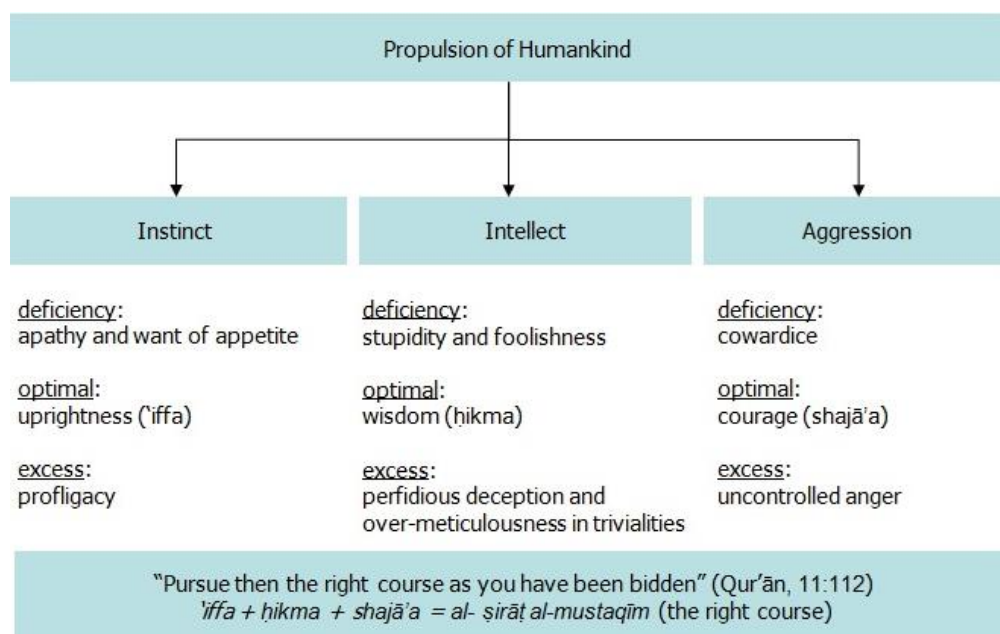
Propulsion of Humankind

Instinct

deficiency:
apathy and want of appetite

optimal:
uprightness (ʿiffa)

excess:
profligacy

Intellect

deficiency:
stupidity and foolishness

optimal:
wisdom (ḥikma)

excess:
perfidious deception and over-meticulousness in trivialities

Aggression

deficiency:
cowardice

optimal:
courage (shajāʿa)

excess:
uncontrolled anger

"Pursue then the right course as you have been bidden" (Qurʾān, 11:112)
ʿiffa + ḥikma + shajāʿa = al- ṣirāṭ al-mustaqīm (the right course)